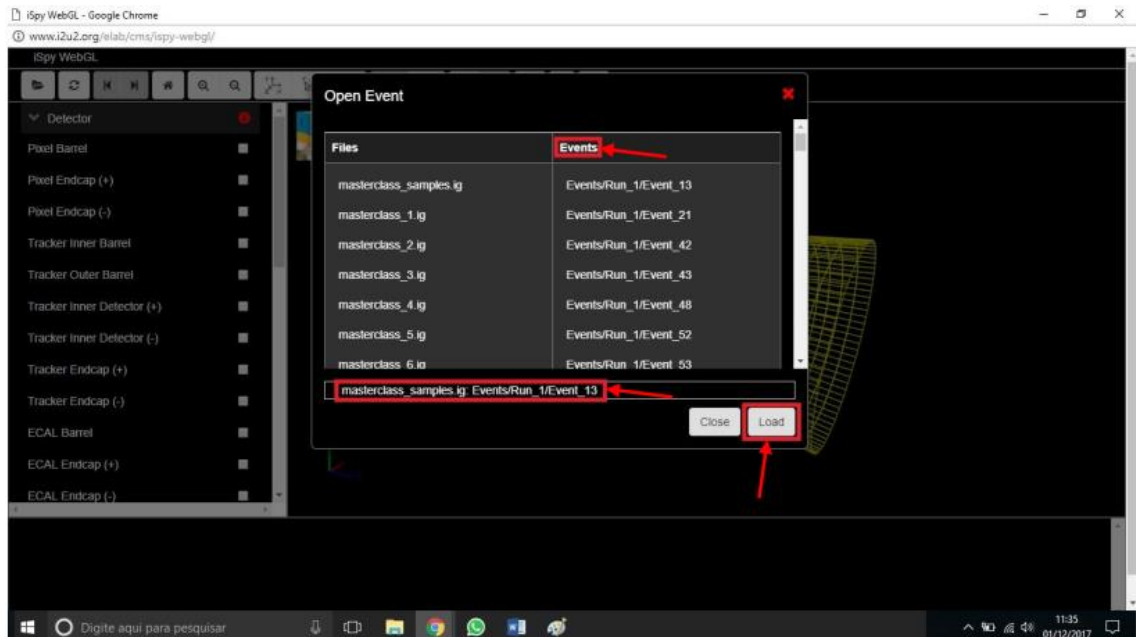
iSpy WebGL - Google Chrome

www.i2u2.org/elab/cms/ispy-webgl/

iSpy WebGL

Detector

Pixel Barrel

Pixel Endcap (+)

Pixel Endcap (-)

Tracker Inner Barrel

Tracker Outer Barrel

Tracker Inner Detector (+)

Tracker Inner Detector (-)

Tracker Endcap (+)

Tracker Endcap (-)

ECAL Barrel

ECAL Endcap (+)

ECAL Endcap (-)

Open Event

| Files | Events |
|---|---|
| masterclass_samples.ig | Events/Run_1/Event_13 |
| masterclass_1.ig | Events/Run_1/Event_21 |
| masterclass_2.ig | Events/Run_1/Event_42 |
| masterclass_3.ig | Events/Run_1/Event_43 |
| masterclass_4.ig | Events/Run_1/Event_48 |
| masterclass_5.ig | Events/Run_1/Event_52 |
| masterclass_6.ig | Events/Run_1/Event_53 |

masterclass_samples.ig: Events/Run_1/Event_13

Close

Load

Digite aqui para pesquisar

11:35
01/12/2017